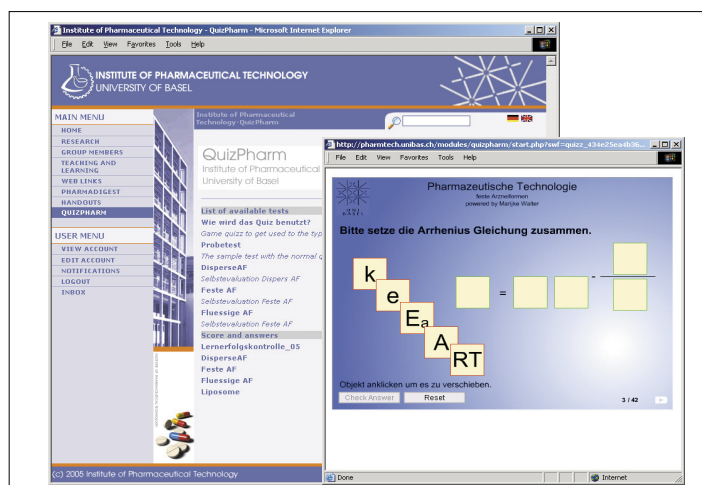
Institute of Pharmaceutical Technology - QuizPharm - Microsoft Internet Explorer

File Edit View Favorites Tools Help

INSTITUTE OF PHARMACEUTICAL TECHNOLOGY
UNIVERSITY OF BASEL

MAIN MENU
HOME
RESEARCH
GROUP MEMBERS
TEACHING AND LEARNING
WEB LINKS
PHARMADIGEST
HANDOUTS
QUIZPHARM

USER MENU
VIEW ACCOUNT
EDIT ACCOUNT
NOTIFICATIONS
LOGOUT
INBOX

Institute of Pharmaceutical Technology-QuizPharm

QuizPharm
Institute of Pharmaceutical
University of Basel

List of available tests
Wie wird das Quiz benutzt?
Game quizz to get used to the typ
Probetest
The sample test with the normal q
DisperseAF
Selbstevaluation Dispers AF
Feste AF
Selbstevaluation Feste AF
Fluessige AF
Selbstevaluation Fluessige AF
Score and answers
Lernerfolgskontrolle_05
DisperseAF
Feste AF
Fluessige AF
Liposome

(c) 2005 Institute of Pharmaceutical Technology

http://pharmtech.unibas.ch/modules/quizpharm/start.php?swf=quizz_434e25ea4b36...

File Edit View Favorites Tools Help

Pharmazeutische Technologie
feste Arzneiformen
powered by Marijke Walter

Bitte setze die Arrhenius Gleichung zusammen.

k
e
$E_a$
A
RT

=

-

Objekt anklicken um es zu verschieben.

Check Answer
Reset

3 / 42

Done
Internet